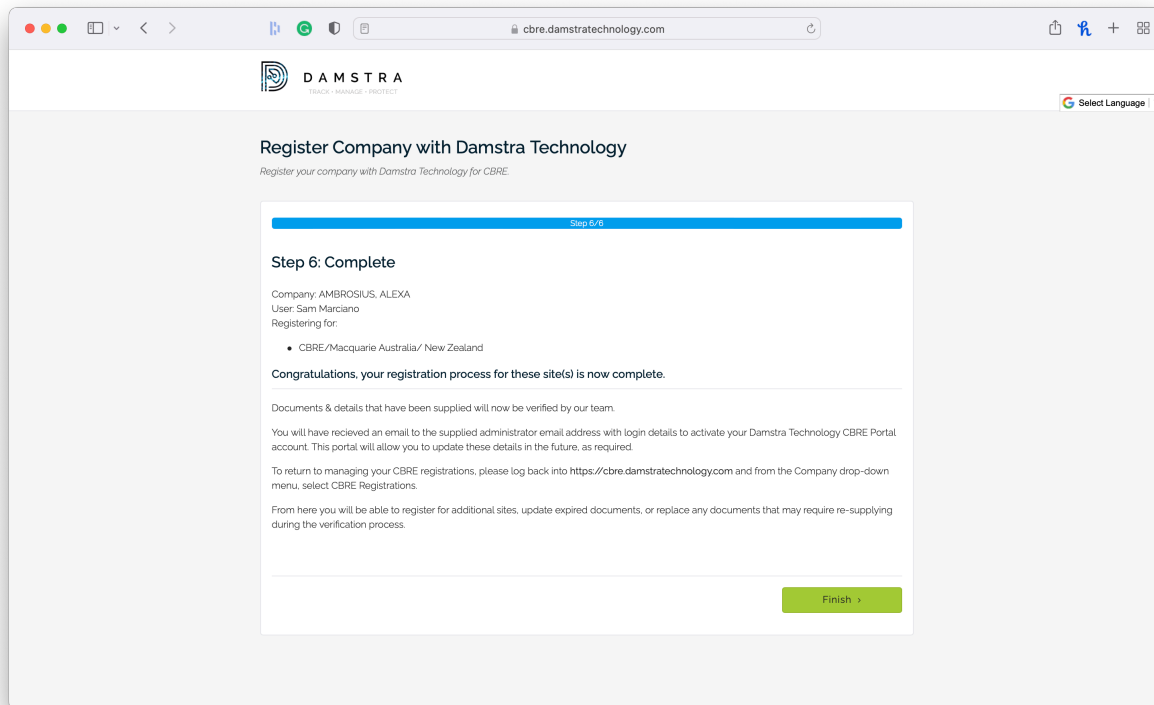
cbre.damstratechnology.com

DAMSTRA
TRACK · MANAGE · PROTECT

Select Language

Register Company with Damstra Technology
Register your company with Damstra Technology for CBRE.

Step 6/6

Step 6: Complete

Company: AMBROSIUS, ALEXA
User: Sam Marciano
Registering for:

- CBRE/Macquarie Australia/ New Zealand

Congratulations, your registration process for these site(s) is now complete.

Documents & details that have been supplied will now be verified by our team.

You will have recieved an email to the supplied administrator email address with login details to activate your Damstra Technology CBRE Portal account. This portal will allow you to update these details in the future, as required.

To return to managing your CBRE registrations, please log back into https://cbre.damstratechnology.com and from the Company drop-down menu, select CBRE Registrations.

From here you will be able to register for additional sites, update expired documents, or replace any documents that may require re-supplying during the verification process.

Finish ›